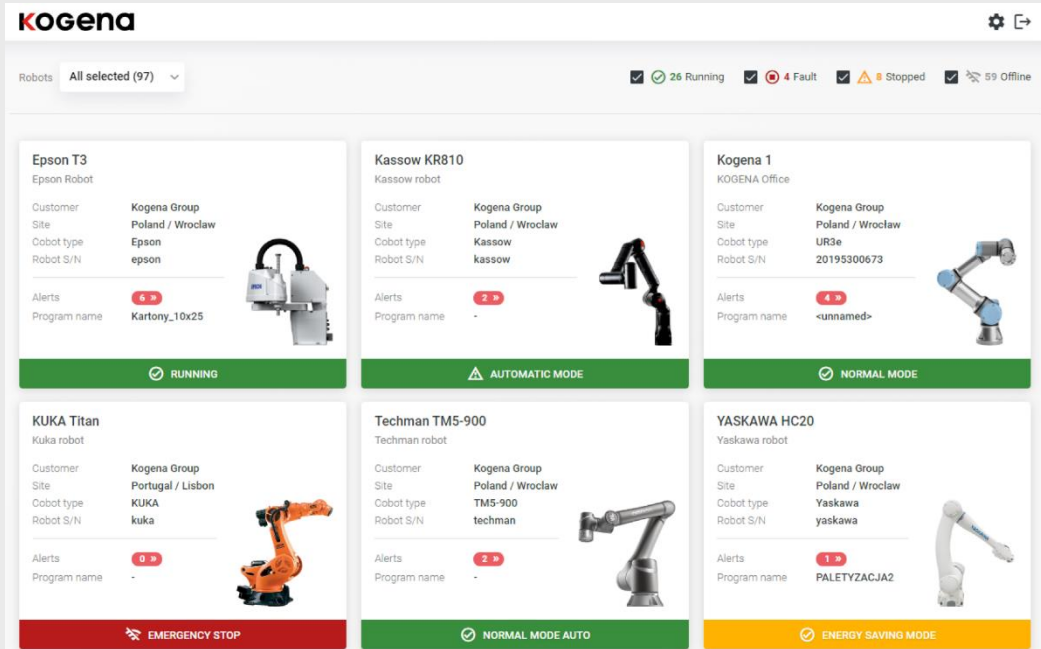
KOGENA

Robots All selected (97)

26 Running 4 Fault 8 Stopped 59 Offline

Epson T3
Epson Robot
Customer Kogena Group
Site Poland / Wroclaw
Cobot type Epson
Robot S/N epson
Alerts 6 »
Program name Kartony_10x25
RUNNING

Kassow KR810
Kassow robot
Customer Kogena Group
Site Poland / Wroclaw
Cobot type Kassow
Robot S/N kassow
Alerts 2 »
Program name -
AUTOMATIC MODE

Kogena 1
KOGENA Office
Customer Kogena Group
Site Poland / Wroclaw
Cobot type UR3e
Robot S/N 20195300673
Alerts 4 »
Program name <unnamed>
NORMAL MODE

KUKA Titan
Kuka robot
Customer Kogena Group
Site Portugal / Lisbon
Cobot type KUKA
Robot S/N kuka
Alerts 0 »
Program name -
EMERGENCY STOP

Techman TM5-900
Techman robot
Customer Kogena Group
Site Poland / Wroclaw
Cobot type TM5-900
Robot S/N techman
Alerts 2 »
Program name -
NORMAL MODE AUTO

YASKAWA HC20
Yaskawa robot
Customer Kogena Group
Site Poland / Wroclaw
Cobot type Yaskawa
Robot S/N yaskawa
Alerts 1 »
Program name PALETYZACJA2
ENERGY SAVING MODE